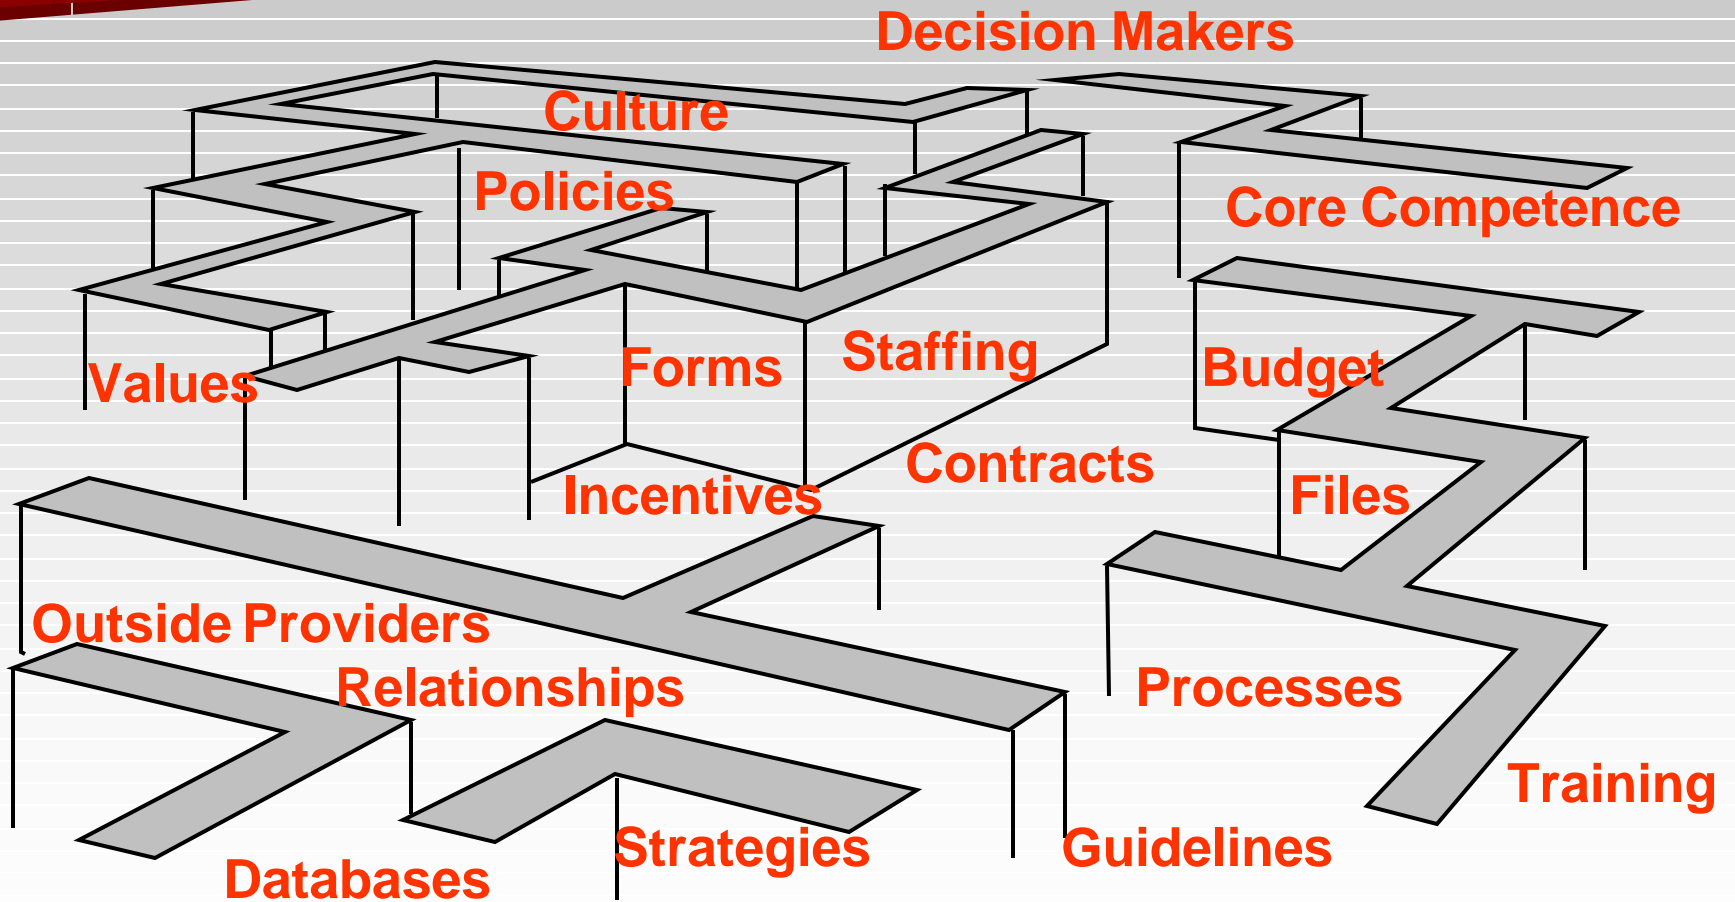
Decision Makers

Culture

Policies

Core Competence

Values

Forms

Staffing

Budget

Contracts

Incentives

Files

Outside Providers

Relationships

Processes

Training

Strategies

Guidelines

Databases